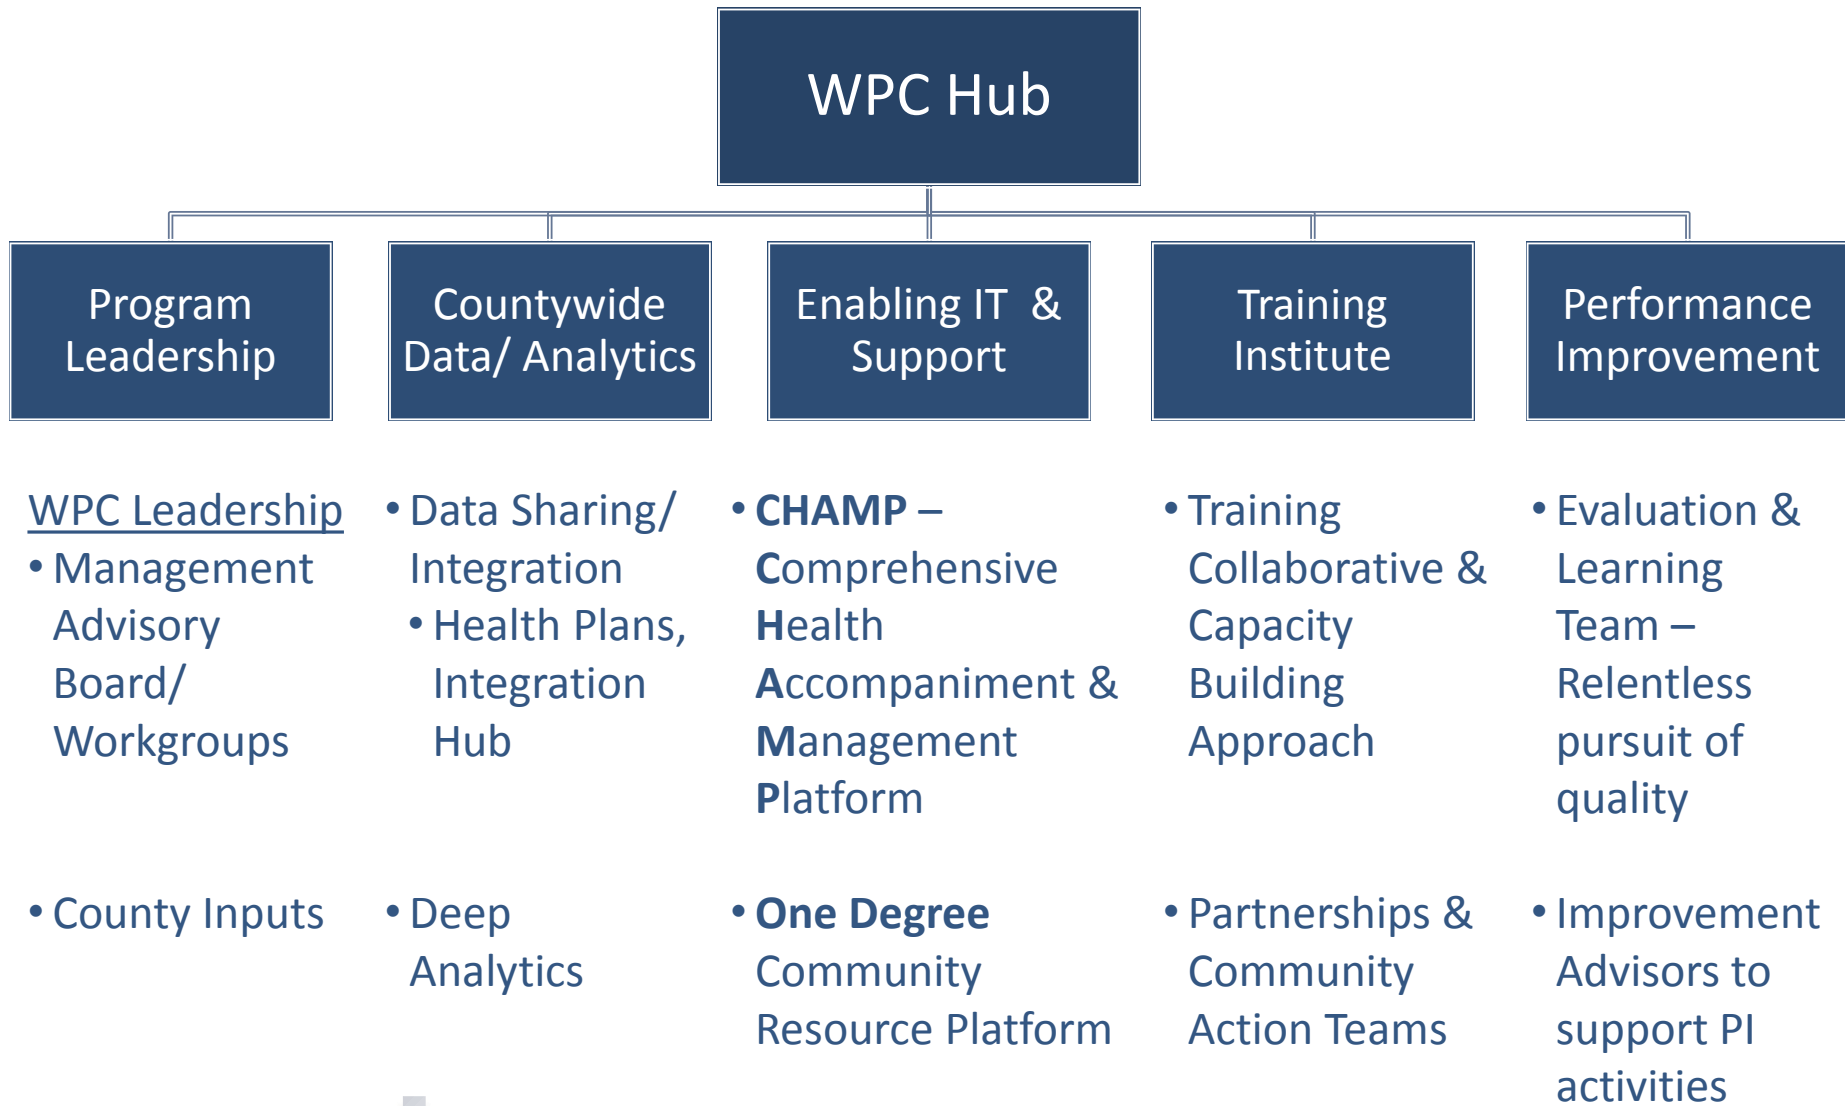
WPC Hub

Program Leadership

Countywide Data/ Analytics

Enabling IT & Support

Training Institute

Performance Improvement

WPC Leadership

• Management Advisory Board/ Workgroups

• County Inputs

• Data Sharing/ Integration

• Health Plans, Integration Hub

• Deep Analytics

• **CHAMP** – **C**omprehensive **H**ealth **A**ccompaniment & **M**anagement **P**latform

• **One Degree** Community Resource Platform

• Training Collaborative & Capacity Building Approach

• Partnerships & Community Action Teams

• Evaluation & Learning Team – Relentless pursuit of quality

• Improvement Advisors to support PI activities